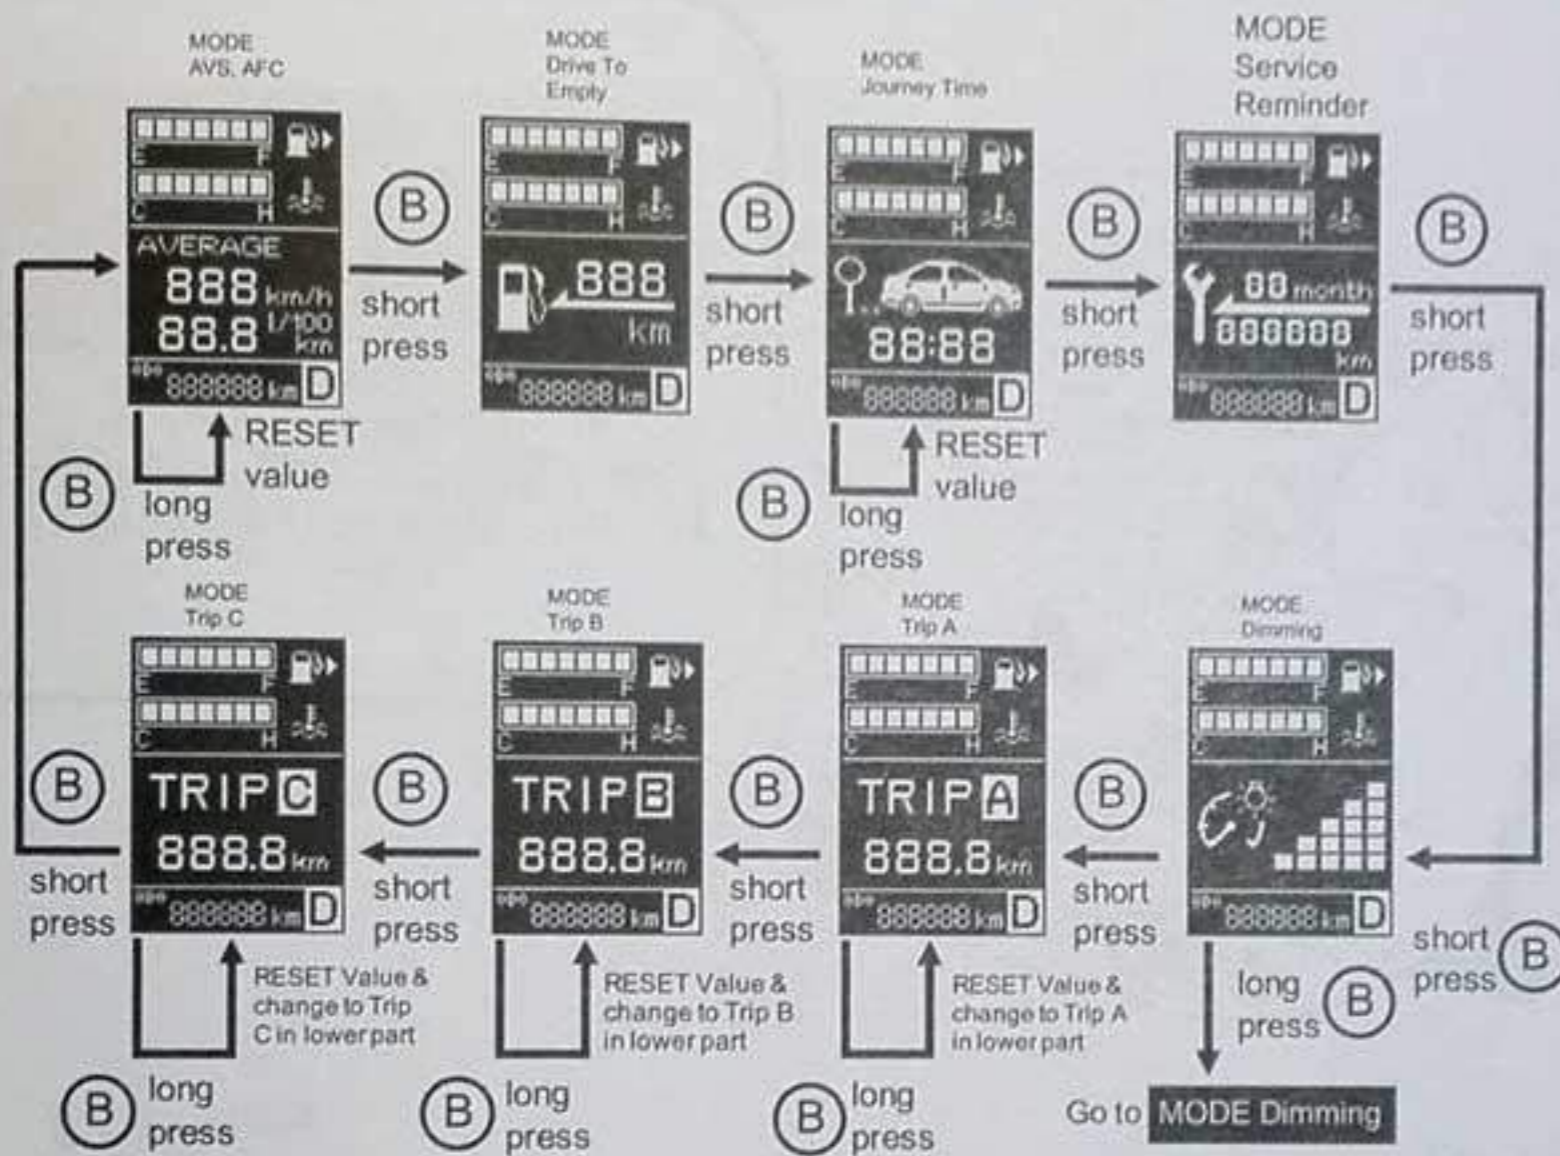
MODE
AVS, AFC

E F
C H
AVERAGE
888 km/h
88.8 l/100 km
888888 km D

B
short press

RESET value
B
long press

MODE
Drive To Empty

E F
C H
888
km
888888 km D

B
short press

MODE
Journey Time

E F
C H
88:88
888888 km D

B
short press

RESET value
B
long press

MODE
Service Reminder

E F
C H
88 month
888888
km
888888 km D

B
short press

MODE
Trip C

E F
C H
TRIP C
888.8 km
888888 km D

B
short press

RESET Value & change to Trip C in lower part
B
long press

MODE
Trip B

E F
C H
TRIP B
888.8 km
888888 km D

B
short press

RESET Value & change to Trip B in lower part
B
long press

MODE
Trip A

E F
C H
TRIP A
888.8 km
888888 km D

B
short press

RESET Value & change to Trip A in lower part
B
long press

MODE
Dimming

E F
C H
888888 km D

B
short press

B
long press

Go to MODE Dimming